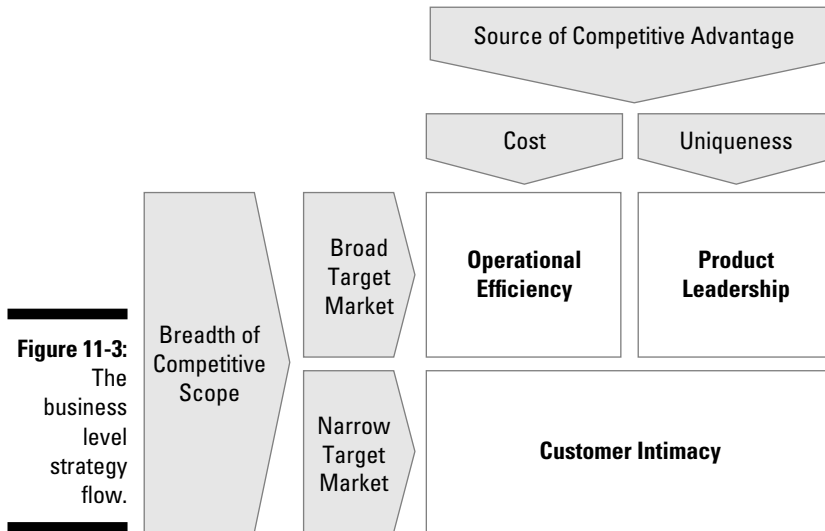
Source of Competitive Advantage

Cost

Uniqueness

Breadth of Competitive Scope

Broad Target Market

Operational Efficiency

Product Leadership

Narrow Target Market

Customer Intimacy

Figure 11-3: The business level strategy flow.